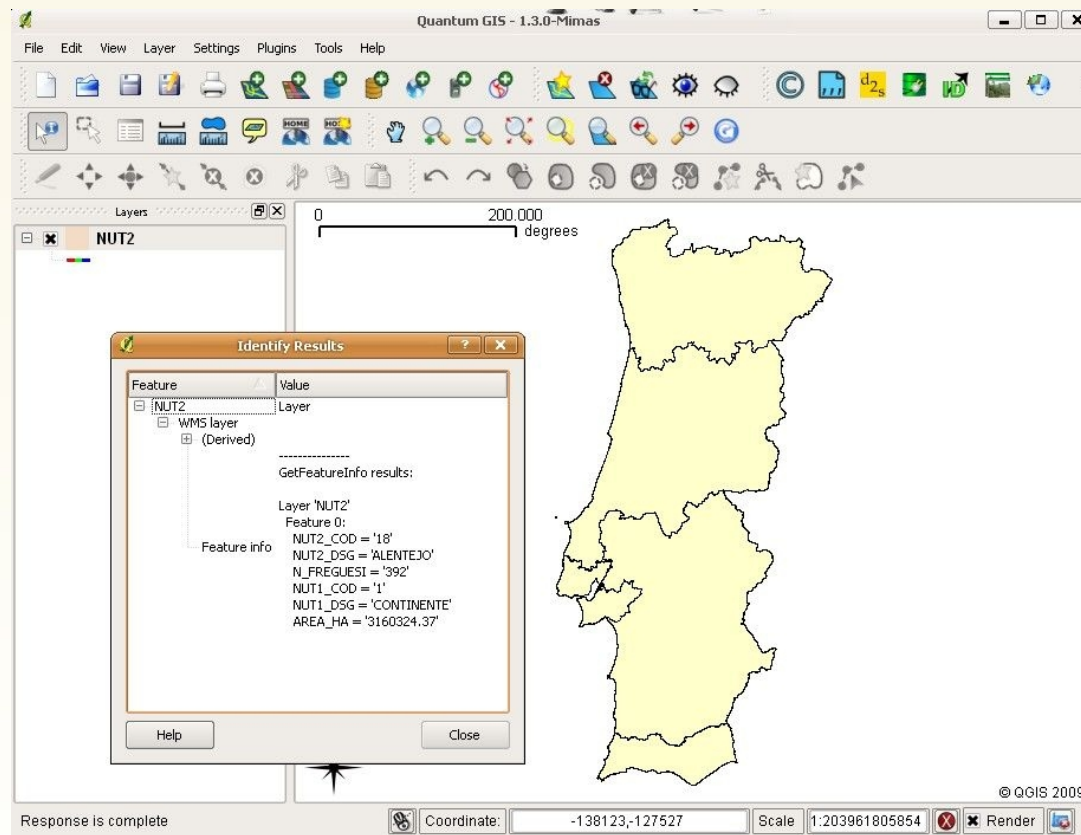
Quantum GIS - 1.3.0-Mimas

File Edit View Layer Settings Plugins Tools Help

HOME

Layers

NUT2

0 200.000
degrees

Identify Results

| Feature | Value |
|---|---|
| NUT2 | Layer |
| WMS layer | |
| (Derived) | |
| Feature info | --------------- GetFeatureInfo results: Layer 'NUT2' Feature 0: NUT2_COD = '18' NUT2_DSG = 'ALENTEJO' N_FREGUESI = '392' NUT1_COD = '1' NUT1_DSG = 'CONTINENTE' AREA_HA = '3160324.37' |

Help Close

© QGIS 2009

Response is complete Coordinate: -138123,-127527 Scale 1:203961805854 Render